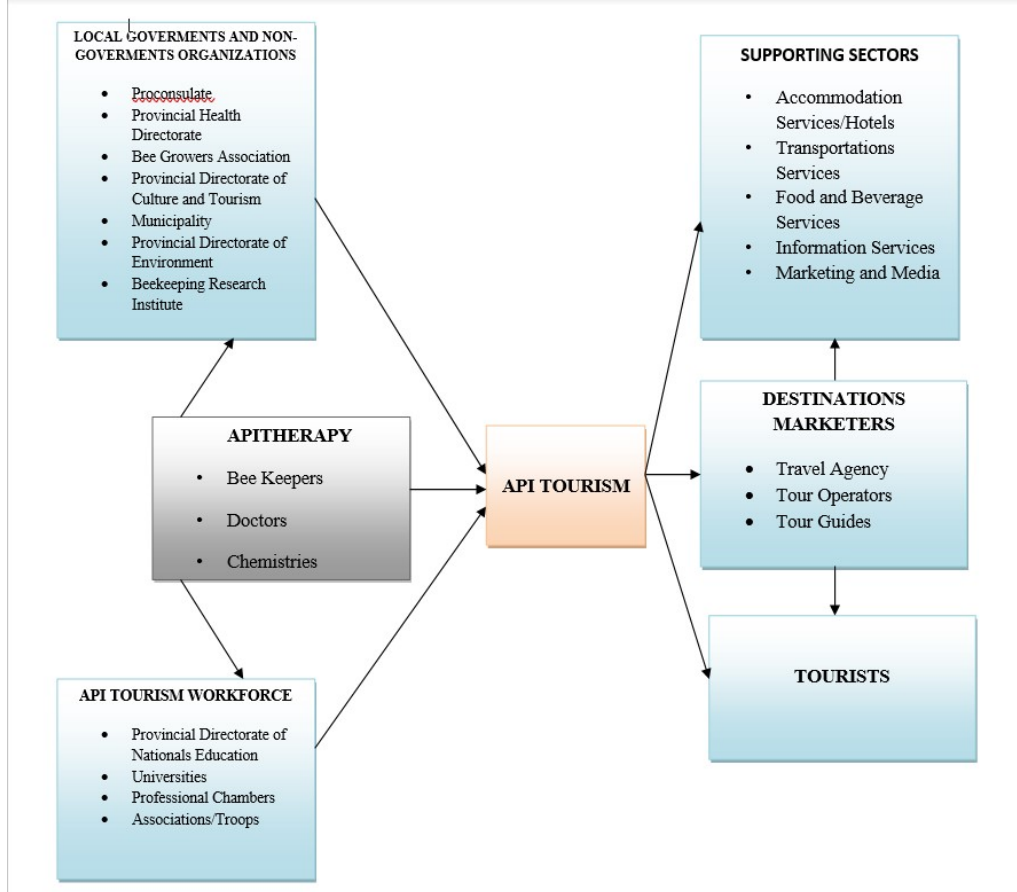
LOCAL GOVERMENTS AND NON-GOVERMENTS ORGANIZATIONS

- Proconsulate
- Provincial Health Directorate
- Bee Growers Association
- Provincial Directorate of Culture and Tourism
- Municipality
- Provincial Directorate of Environment
- Beekeeping Research Institute

SUPPORTING SECTORS

- Accommodation Services/Hotels
- Transportations Services
- Food and Beverage Services
- Information Services
- Marketing and Media

APITHERAPY

- Bee Keepers
- Doctors
- Chemistries

API TOURISM

DESTINATIONS MARKETERS

- Travel Agency
- Tour Operators
- Tour Guides

TOURISTS

API TOURISM WORKFORCE

- Provincial Directorate of Nationals Education
- Universities
- Professional Chambers
- Associations/Troops